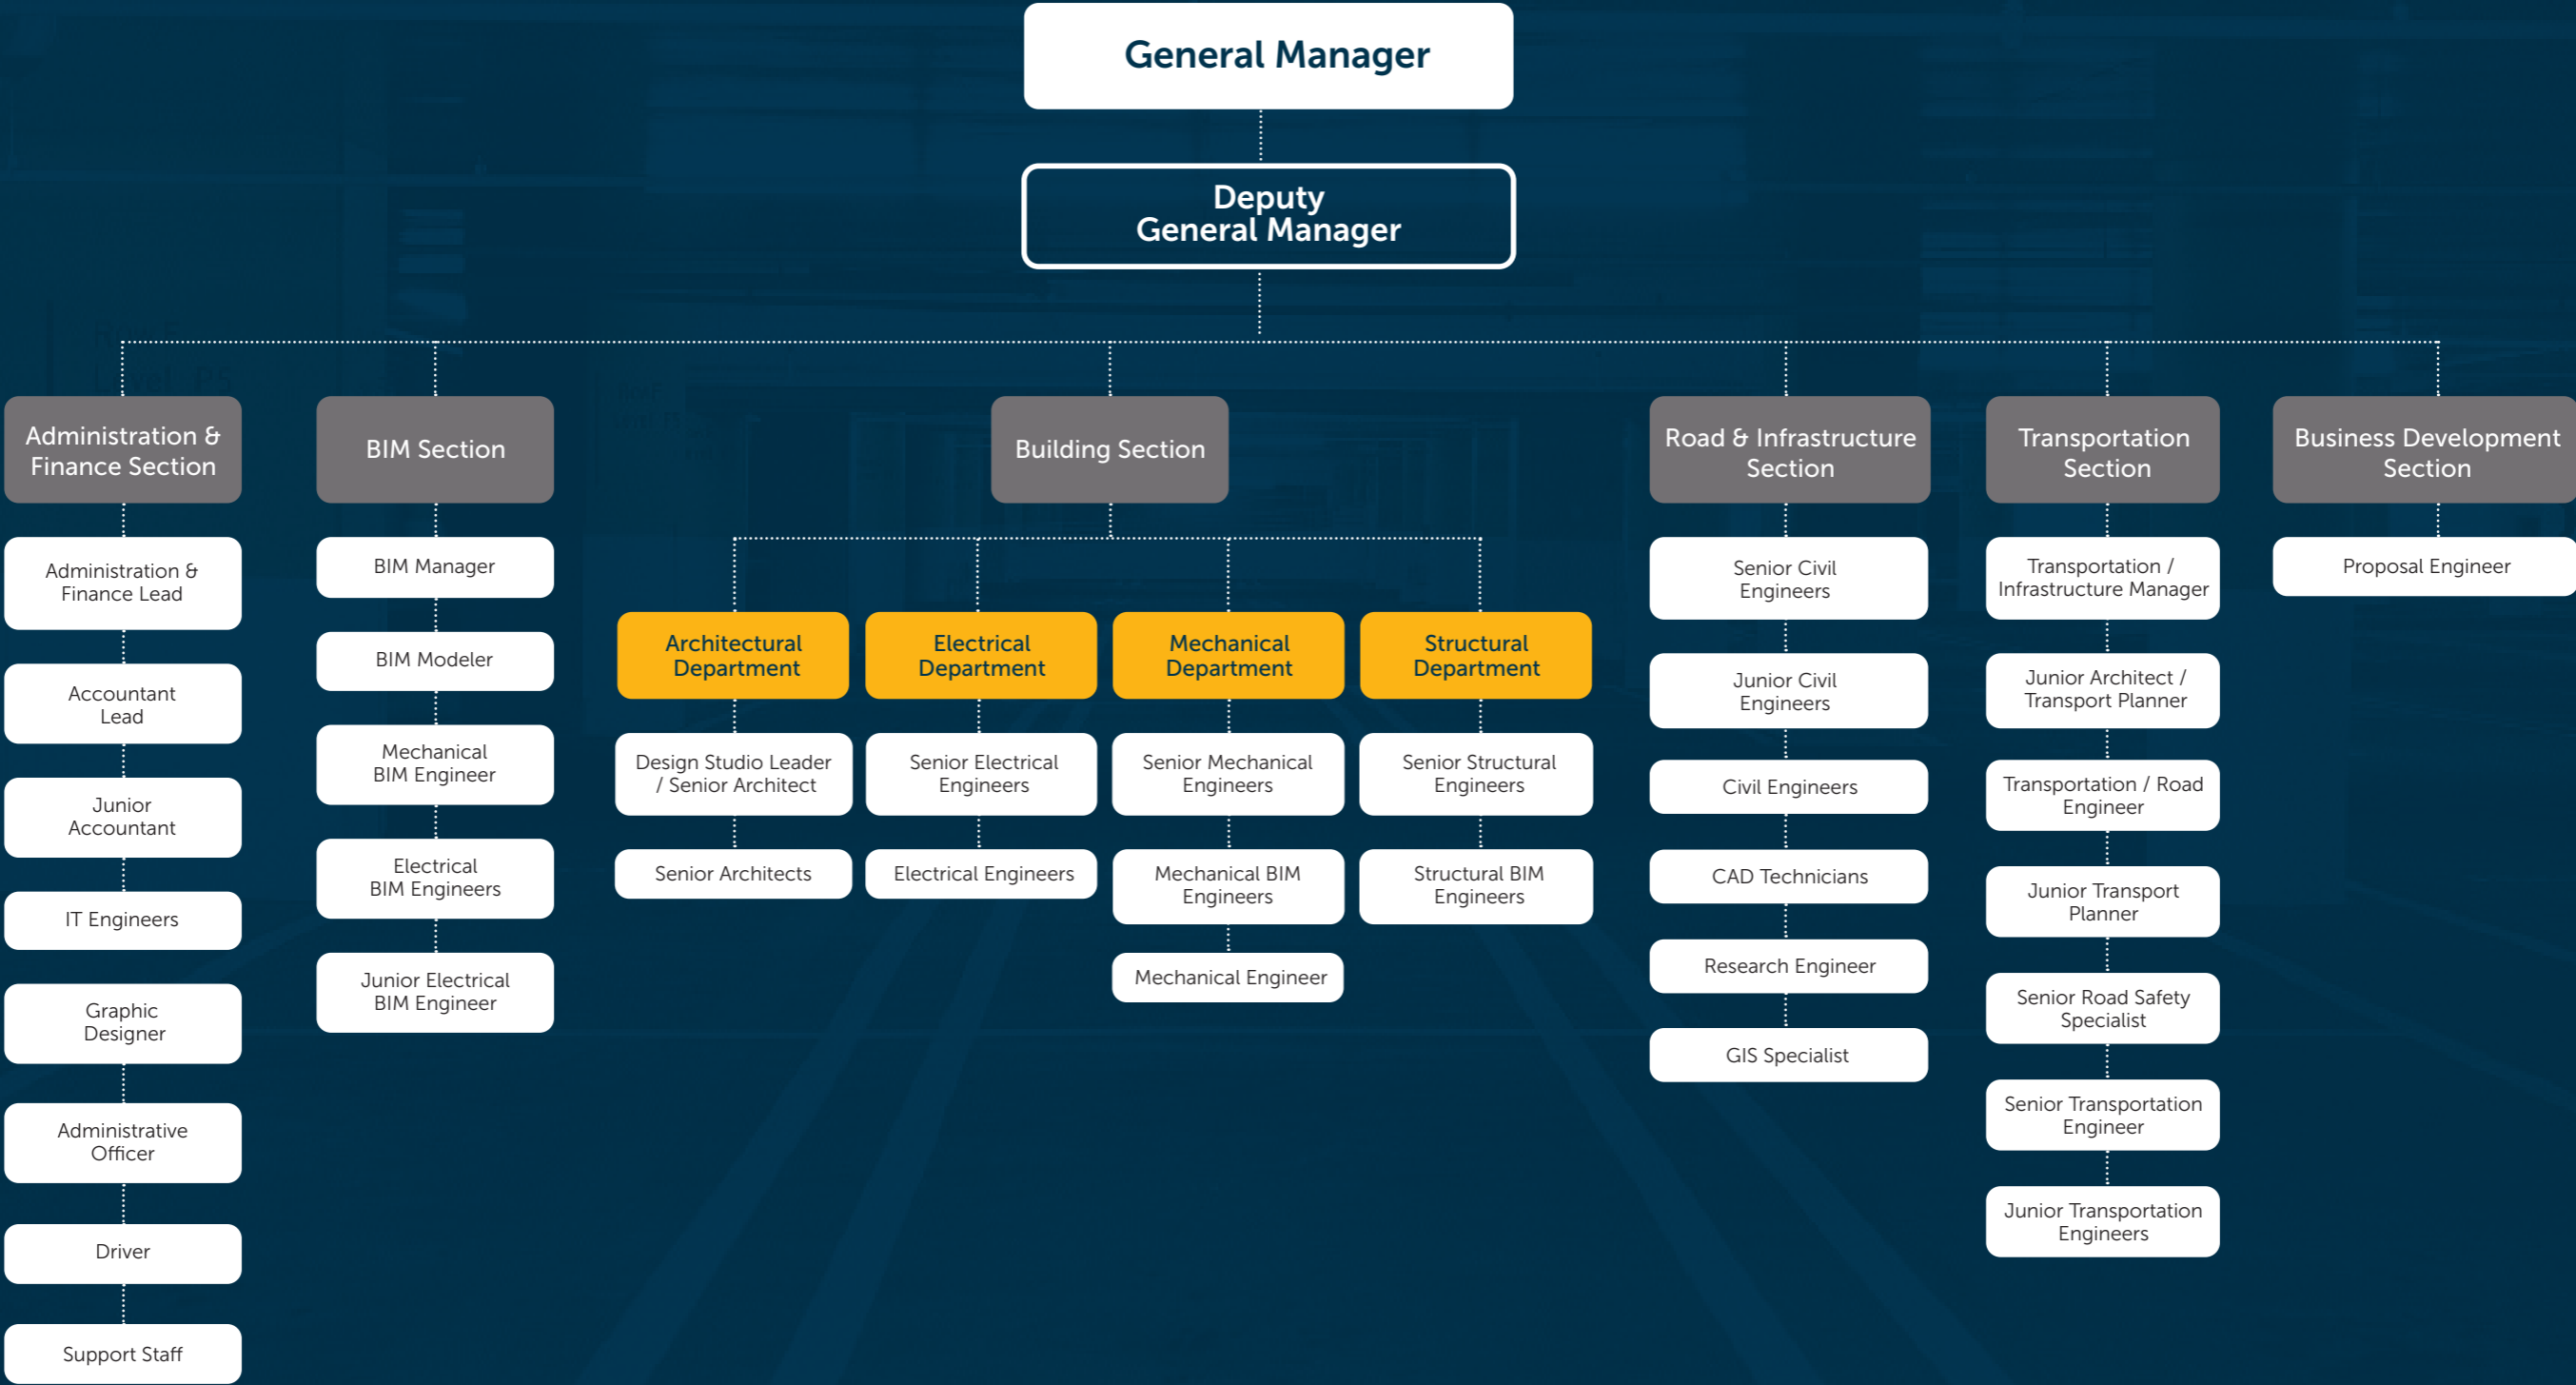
General Manager

Deputy General Manager

Administration & Finance Section

Administration & Finance Lead

Accountant Lead

Junior Accountant

IT Engineers

Graphic Designer

Administrative Officer

Driver

Support Staff

BIM Section

BIM Manager

BIM Modeler

Mechanical BIM Engineer

Electrical BIM Engineers

Junior Electrical BIM Engineer

Building Section

Architectural Department

Design Studio Leader / Senior Architect

Senior Architects

Electrical Department

Senior Electrical Engineers

Electrical Engineers

Mechanical Department

Senior Mechanical Engineers

Mechanical BIM Engineers

Mechanical Engineer

Structural Department

Senior Structural Engineers

Structural BIM Engineers

Road & Infrastructure Section

Senior Civil Engineers

Junior Civil Engineers

Civil Engineers

CAD Technicians

Research Engineer

GIS Specialist

Transportation Section

Transportation / Infrastructure Manager

Junior Architect / Transport Planner

Transportation / Road Engineer

Junior Transport Planner

Senior Road Safety Specialist

Senior Transportation Engineer

Junior Transportation Engineers

Business Development Section

Proposal Engineer